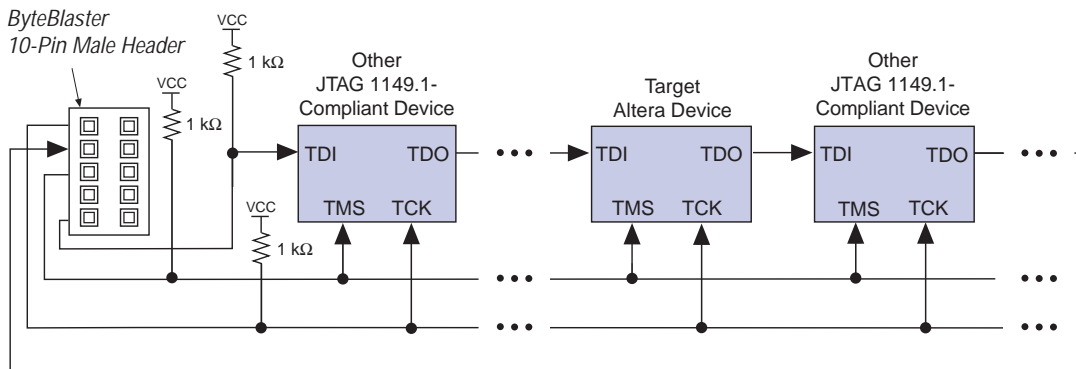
ByteBlaster
10-Pin Male Header

VCC
1 kΩ

VCC
1 kΩ

VCC
1 kΩ

Other
JTAG 1149.1-
Compliant Device

TDI TDO
TMS TCK

Target
Altera Device

TDI TDO
TMS TCK

Other
JTAG 1149.1-
Compliant Device

TDI TDO
TMS TCK